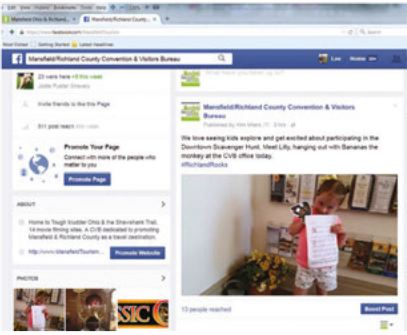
Mansfield/Richland County Convention & Visitors Bureau

Lisa Home

22 new likes +4 this week

Invite friends to like this Page

511 post reach this week

Promote Your Page
Connect with more of the people who matter to you

Promote Page

ABOUT

Home to Tough Mudder Ohio & the Shawshank Trail. 14 movie filming sites. A CVB dedicated to promoting Mansfield & Richland County as a travel destination.

http://www.MansfieldTourism...

Promote Website

PHOTOS

What have you been up to?

Mansfield/Richland County Convention & Visitors Bureau

We love seeing kids explore and get excited about participating in the Downtown Scavenger Hunt. Meet Lilly, hanging out with Bananas the monkey at the CVB office today.
#RichlandRocks

13 people reached

Boost Post